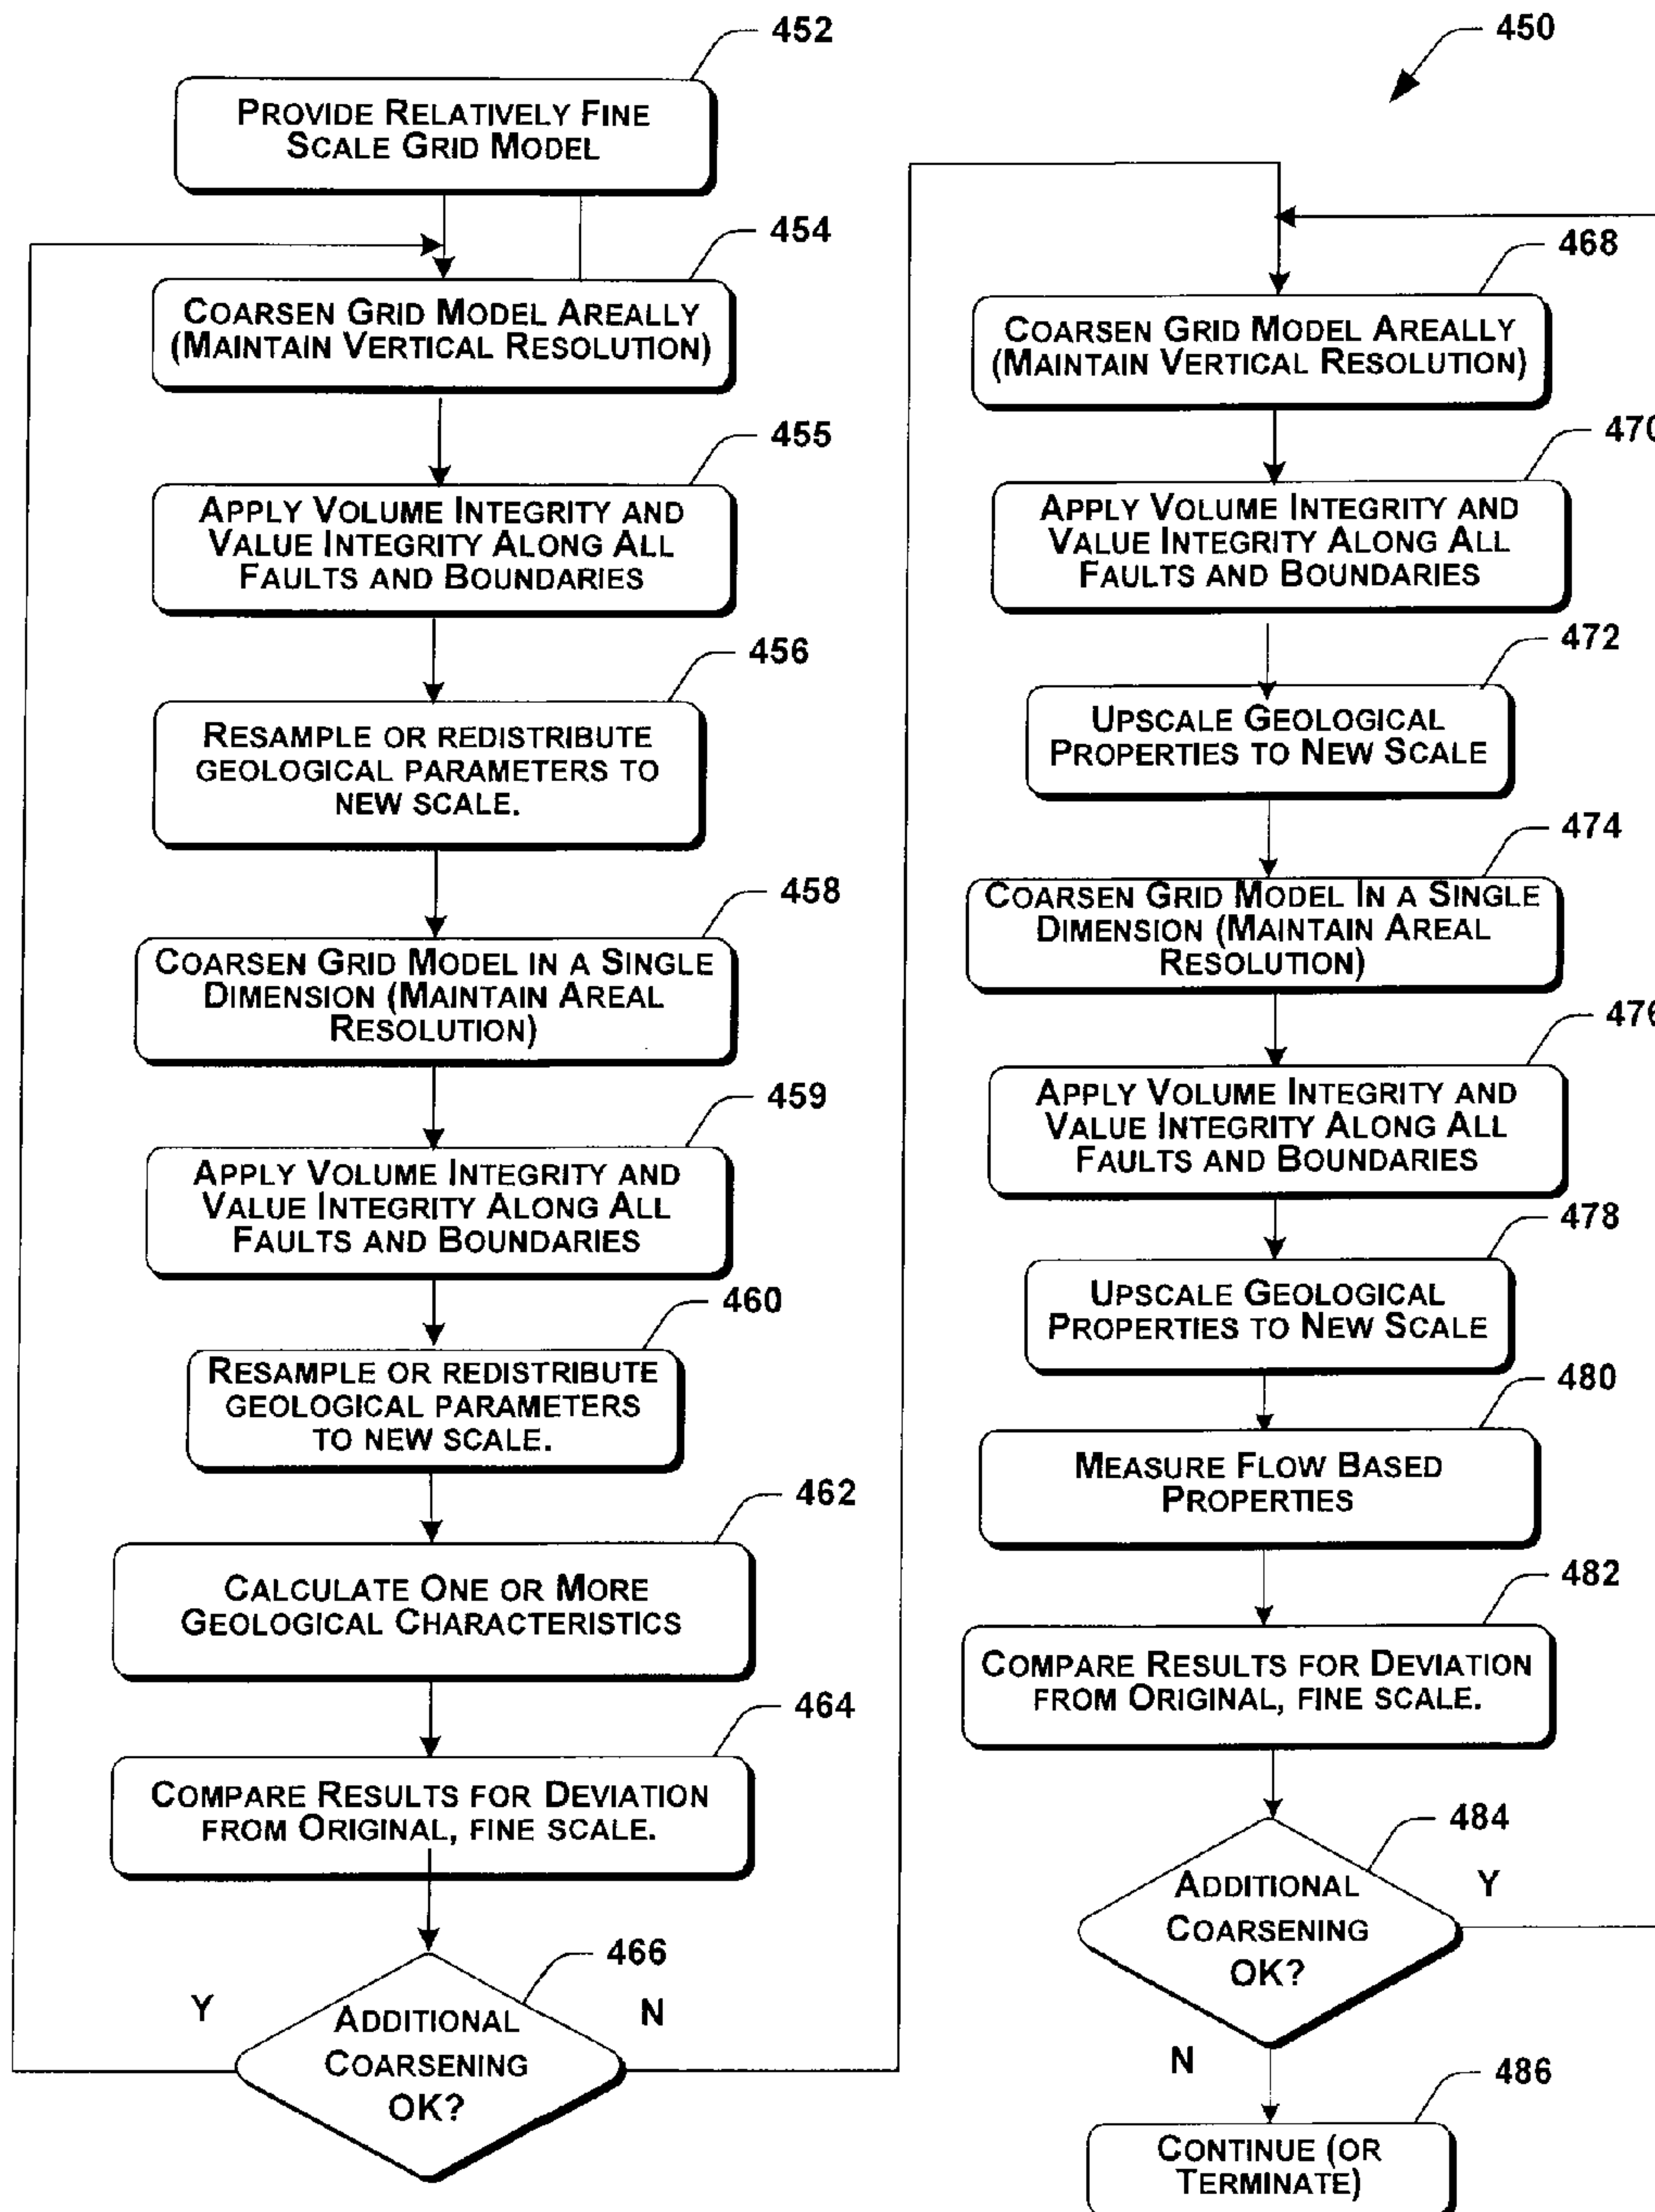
452

450

Provide Relatively Fine Scale Grid Model

454

Coarsen Grid Model Areally (Maintain Vertical Resolution)

455

Apply Volume Integrity and Value Integrity Along All Faults and Boundaries

456

Resample or redistribute geological parameters to new scale.

458

Coarsen Grid Model in a Single Dimension (Maintain Areal Resolution)

459

Apply Volume Integrity and Value Integrity Along All Faults and Boundaries

460

Resample or redistribute geological parameters to new scale.

462

Calculate One or More Geological Characteristics

464

Compare Results for Deviation from Original, fine scale.

466

Y

N

Additional Coarsening OK?

468

Coarsen Grid Model Areally (Maintain Vertical Resolution)

470

Apply Volume Integrity and Value Integrity Along All Faults and Boundaries

472

Upscale Geological Properties to New Scale

474

Coarsen Grid Model In a Single Dimension (Maintain Areal Resolution)

476

Apply Volume Integrity and Value Integrity Along All Faults and Boundaries

478

Upscale Geological Properties to New Scale

480

Measure Flow Based Properties

482

Compare Results for Deviation from Original, fine scale.

484

Y

Additional Coarsening OK?

N

486

Continue (or Terminate)